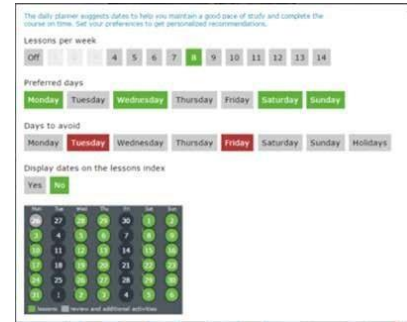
The daily planner suggests dates to help you maintain a good pace of study and complete the course on time. Set your preferences to get personalized recommendations.

Lessons per week

Off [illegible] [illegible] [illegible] 4 5 6 7 8 9 10 11 12 13 14

Preferred days

Monday Tuesday Wednesday Thursday Friday Saturday Sunday

Days to avoid

Monday Tuesday Wednesday Thursday Friday Saturday Sunday Holidays

Display dates on the lessons index

Yes No

| Mon | Tue | Wed | Thu | Fri | Sat | Sun |
|---|---|---|---|---|---|---|
| 26 | 27 | 28 | 29 | 30 | 1 | 2 |
| 3 | 4 | 5 | 6 | 7 | 8 | 9 |
| 10 | 11 | 12 | 13 | 14 | 15 | 16 |
| 17 | 18 | 19 | 20 | 21 | 22 | 23 |
| 24 | 25 | 26 | 27 | 28 | 29 | 30 |
| 31 | 1 | 2 | 3 | 4 | 5 | 6 |

lessons review and additional activities